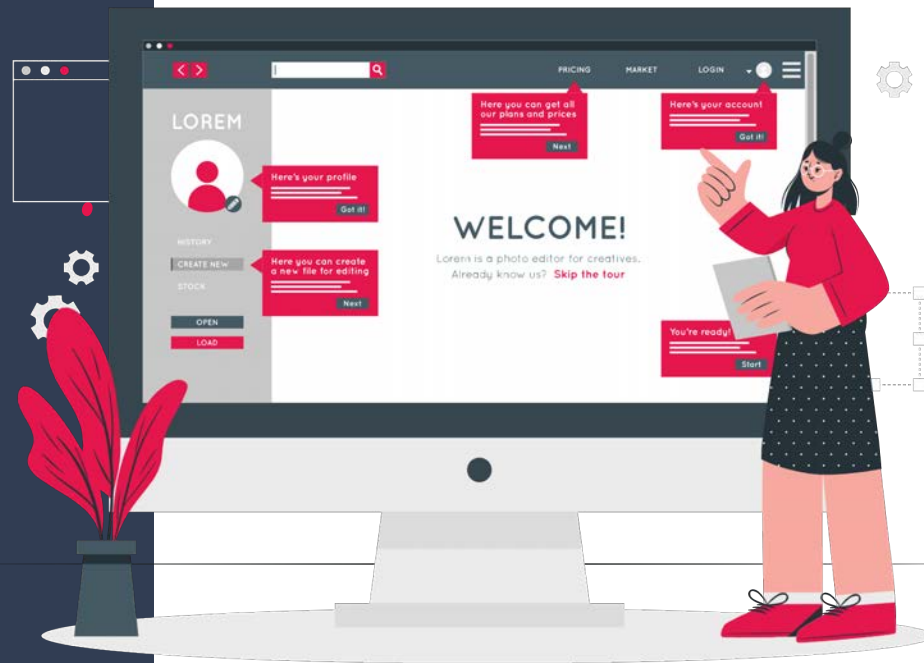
PRICING MARKET LOGIN

LOREM

Here you can get all our plans and prices

Next

Here's your account

Got it!

Here's your profile

Got it!

HISTORY

CREATE NEW

STOCK

Here you can create a new file for editing

Next

OPEN

LOAD

WELCOME!

Lorem is a photo editor for creatives. Already know us? Skip the tour

You're ready!

Start